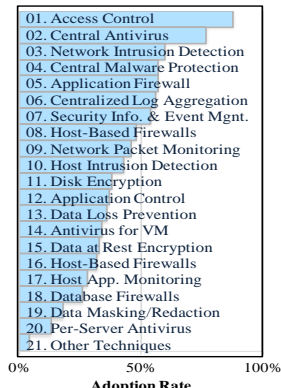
01. Access Control
02. Central Antivirus
03. Network Intrusion Detection
04. Central Malware Protection
05. Application Firewall
06. Centralized Log Aggregation
07. Security Info. & Event Mgnt.
08. Host-Based Firewalls
09. Network Packet Monitoring
10. Host Intrusion Detection
11. Disk Encryption
12. Application Control
13. Data Loss Prevention
14. Antivirus for VM
15. Data at Rest Encryption
16. Host-Based Firewalls
17. Host App. Monitoring
18. Database Firewalls
19. Data Masking/Redaction
20. Per-Server Antivirus
21. Other Techniques

0%
50%
100%
Adoption Rate